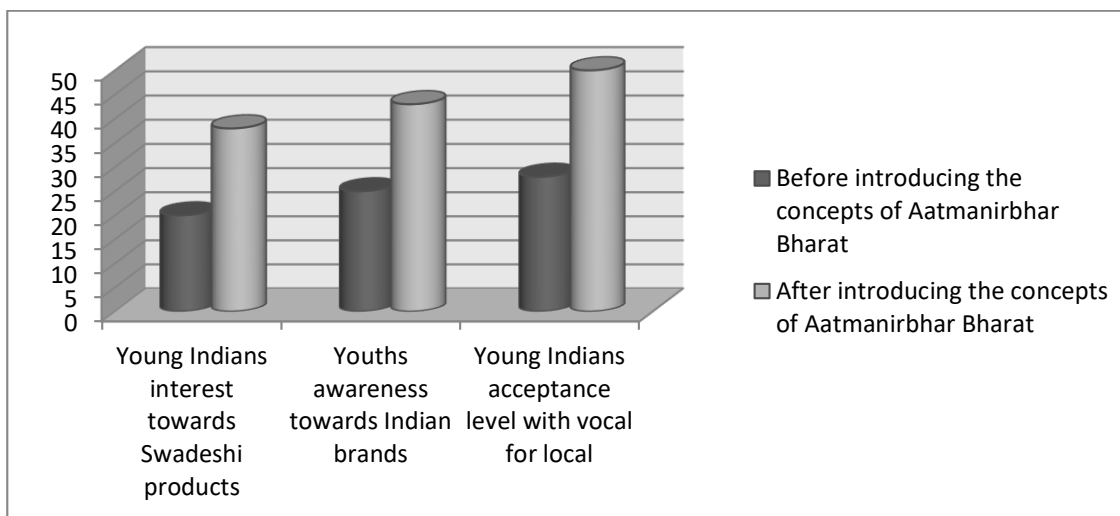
50
45
40
35
30
25
20
15
10
5
0

Young Indians interest towards Swadeshi products

Youths awareness towards Indian brands

Young Indians acceptance level with vocal for local

Before introducing the concepts of Aatmanirbhar Bharat

After introducing the concepts of Aatmanirbhar Bharat